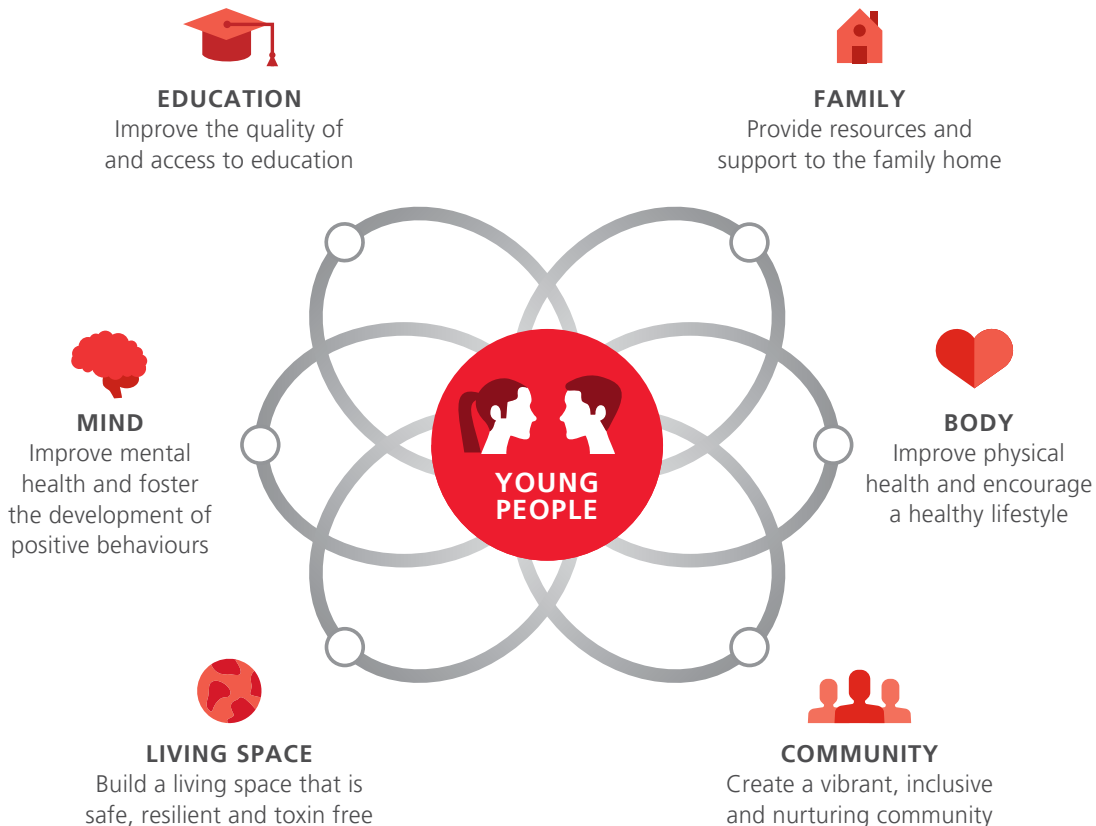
EDUCATION
Improve the quality of and access to education

FAMILY
Provide resources and support to the family home

MIND
Improve mental health and foster the development of positive behaviours

YOUNG PEOPLE

BODY
Improve physical health and encourage a healthy lifestyle

LIVING SPACE
Build a living space that is safe, resilient and toxin free

COMMUNITY
Create a vibrant, inclusive and nurturing community